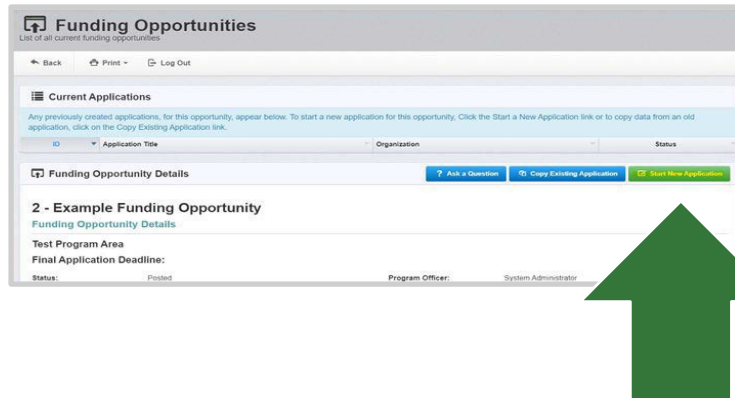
Funding Opportunities
List of all current funding opportunities

Back Print Log Out

Current Applications

Any previously created applications, for this opportunity, appear below. To start a new application for this opportunity, Click the Start a New Application link or to copy data from an old application, click on the Copy Existing Application link.

| ID | Application Title | Organization | Status |
|---|---|---|---|

Funding Opportunity Details

? Ask a Question Copy Existing Application Start New Application

2 - Example Funding Opportunity
Funding Opportunity Details

Test Program Area
Final Application Deadline:

Status: Posted Program Officer: System Administrator